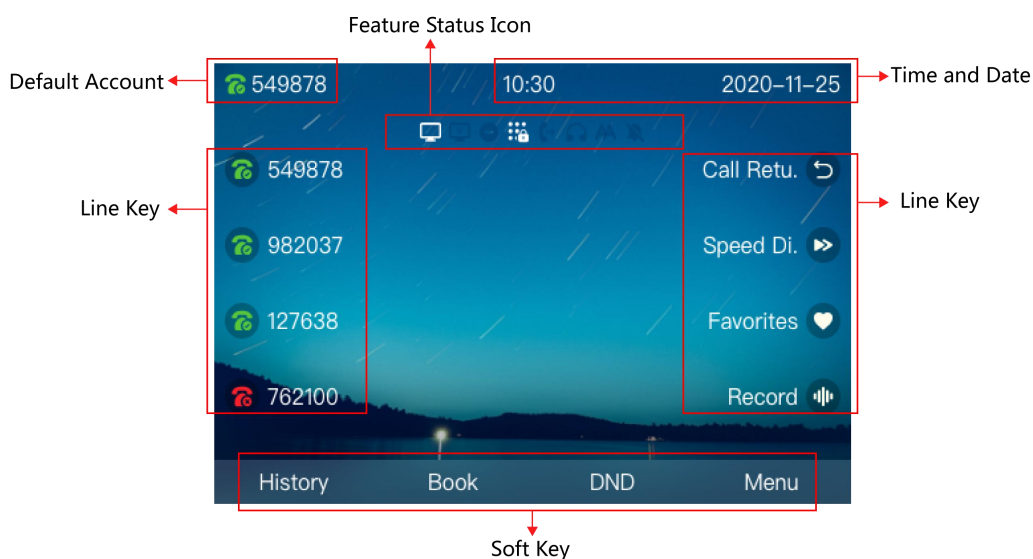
Feature Status Icon

Default Account

549878

10:30

2020–11–25

Time and Date

Line Key

549878

982037

127638

762100

Call Retu.

Speed Di.

Favorites

Record

Line Key

History

Book

DND

Menu

Soft Key